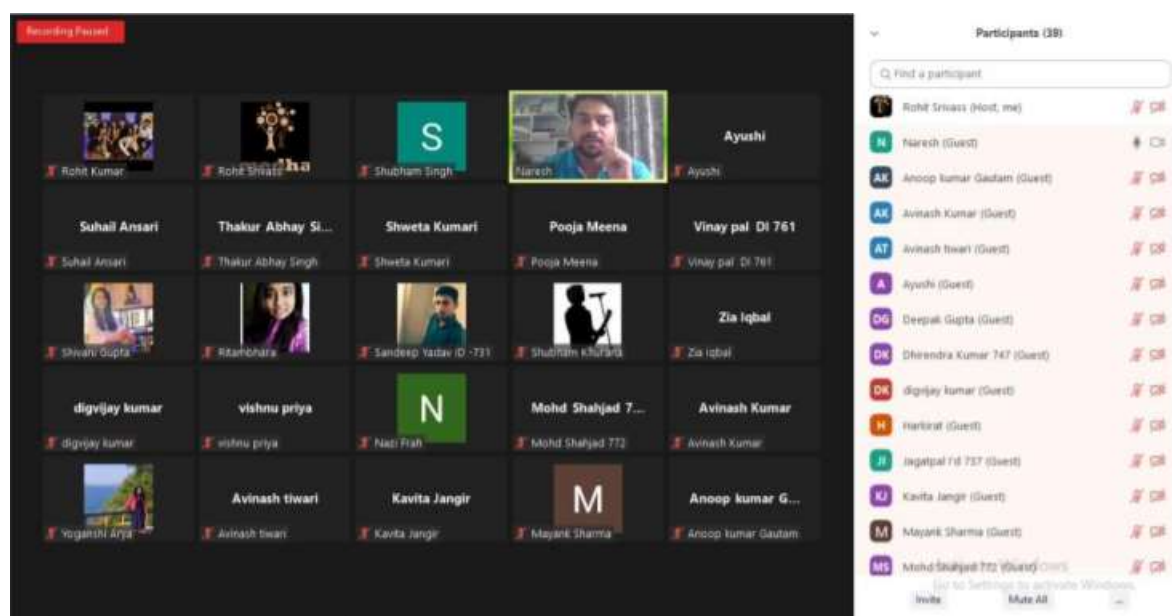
Recording Paused

Rohit Kumar
Rohit Srivass
Shubham Singh
Naresh
Ayushi
Ayushi

Suhail Ansari
Suhail Ansari
Thakur Abhay Si...
Thakur Abhay Singh
Shweta Kumari
Shweta Kumari
Pooja Meena
Pooja Meena
Vinay pal DI 761
Vinay pal DI 761

Shivani Gupta
Ritambhara
Sandeep Yadav ID -731
Shubham Khurana
Zia Iqbal
Zia iqbal

digvijay kumar
digvijay kumar
vishnu priya
vishnu priya
N
Nazi Frah
Mohd Shahjad 7...
Mohd Shahjad 772
Avinash Kumar
Avinash Kumar

Yoganshi Arya
Avinash tiwari
Avinash tiwari
Kavita Jangir
Kavita Jangir
M
Mayank Sharma
Anoop kumar G...
Anoop kumar Gautam

Participants (39)
Find a participant
Rohit Srivass (Host, me)
Naresh (Guest)
AK Anoop kumar Gautam (Guest)
AK Avinash Kumar (Guest)
AT Avinash tiwari (Guest)
A Ayushi (Guest)
DG Deepak Gupta (Guest)
DK Dhirendra Kumar 747 (Guest)
DK digvijay kumar (Guest)
H Harkirat (Guest)
JI Jagatpal I'd 737 (Guest)
KJ Kavita Jangir (Guest)
M Mayank Sharma (Guest)
MS Mohd Shahjad 772 (Guest)
Go to Settings to activate Windows.
Invite
Mute All
...